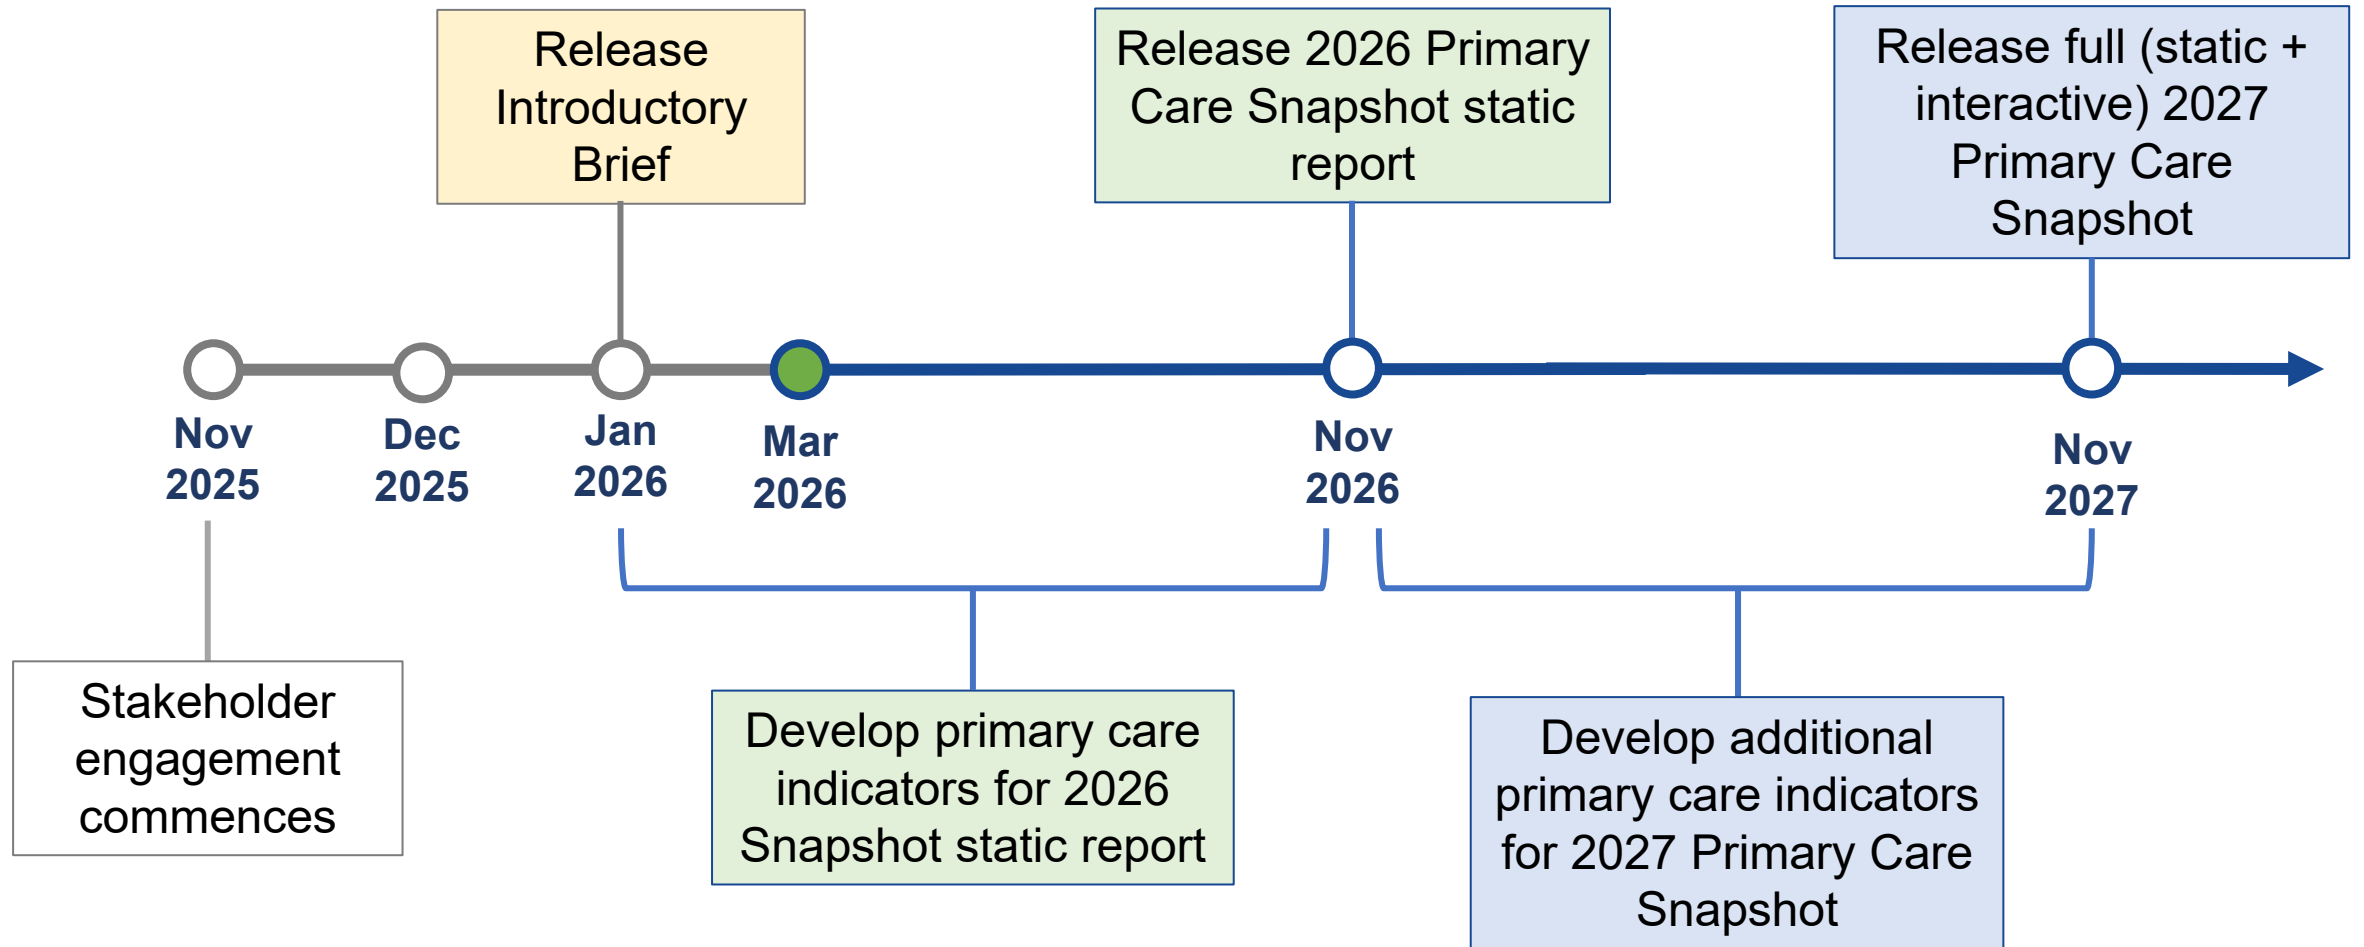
Release Introductory Brief

Release 2026 Primary Care Snapshot static report

Release full (static + interactive) 2027 Primary Care Snapshot

Nov 2025

Dec 2025

Jan 2026

Mar 2026

Nov 2026

Nov 2027

Stakeholder engagement commences

Develop primary care indicators for 2026 Snapshot static report

Develop additional primary care indicators for 2027 Primary Care Snapshot